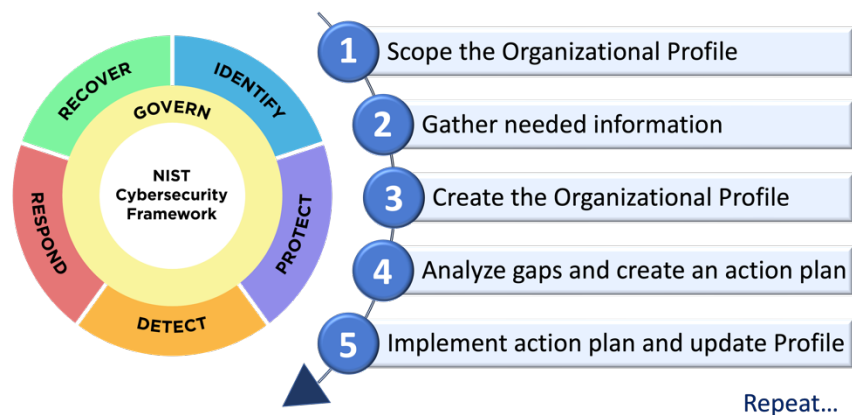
RECOVER
IDENTIFY
GOVERN
NIST Cybersecurity Framework
RESPOND
PROTECT
DETECT

1 Scope the Organizational Profile
2 Gather needed information
3 Create the Organizational Profile
4 Analyze gaps and create an action plan
5 Implement action plan and update Profile

Repeat…